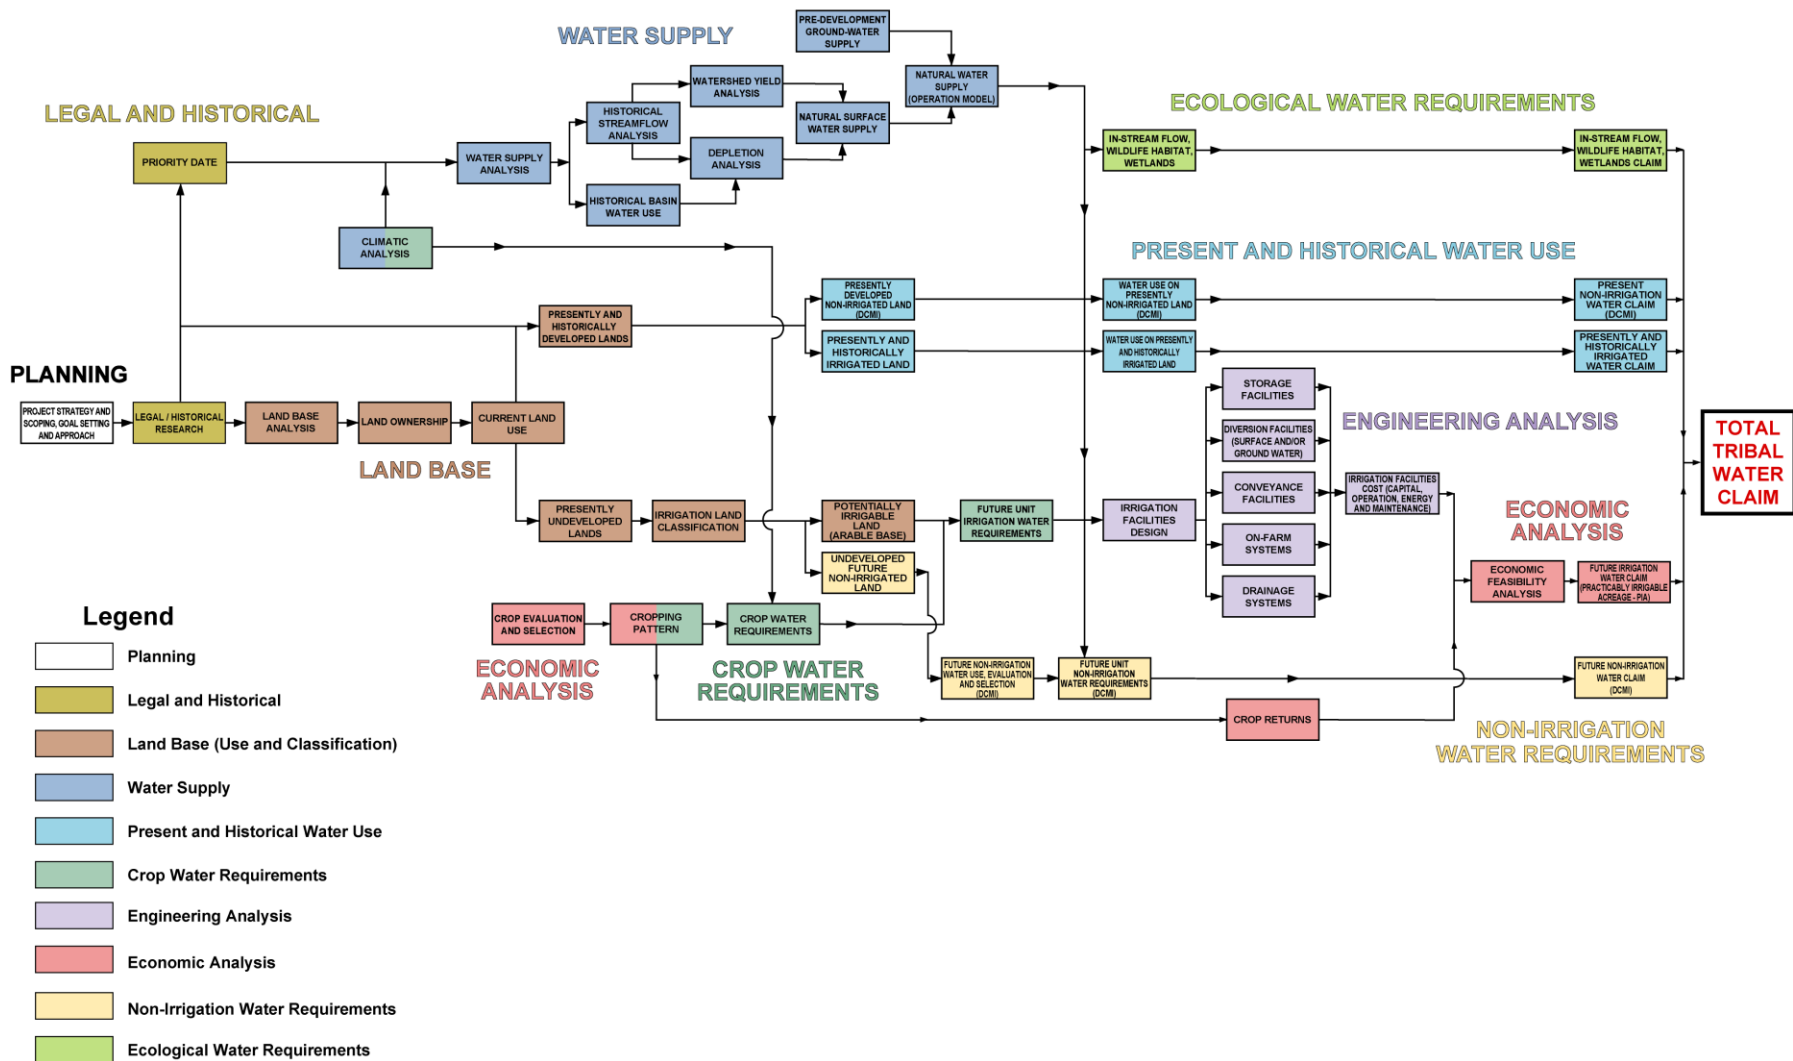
WATER SUPPLY

PRE-DEVELOPMENT GROUND-WATER SUPPLY

NATURAL WATER SUPPLY (OPERATION MODEL)

WATERSHED YIELD ANALYSIS

NATURAL SURFACE WATER SUPPLY

HISTORICAL STREAMFLOW ANALYSIS

DEPLETION ANALYSIS

HISTORICAL BASIN WATER USE

WATER SUPPLY ANALYSIS

LEGAL AND HISTORICAL

PRIORITY DATE

CLIMATIC ANALYSIS

ECOLOGICAL WATER REQUIREMENTS

IN-STREAM FLOW, WILDLIFE HABITAT, WETLANDS

IN-STREAM FLOW, WILDLIFE HABITAT, WETLANDS CLAIM

PRESENT AND HISTORICAL WATER USE

PRESENTLY DEVELOPED NON-IRRIGATED LAND (DCMI)

WATER USE ON PRESENTLY NON-IRRIGATED LAND (DCMI)

PRESENT NON-IRRIGATION WATER CLAIM (DCMI)

PRESENTLY AND HISTORICALLY DEVELOPED LANDS

PRESENTLY AND HISTORICALLY IRRIGATED LAND

WATER USE ON PRESENTLY AND HISTORICALLY IRRIGATED LAND

PRESENTLY AND HISTORICALLY IRRIGATED WATER CLAIM

PLANNING

PROJECT STRATEGY AND SCOPING, GOAL SETTING AND APPROACH

LEGAL / HISTORICAL RESEARCH

LAND BASE ANALYSIS

LAND OWNERSHIP

CURRENT LAND USE

LAND BASE

STORAGE FACILITIES

DIVERSION FACILITIES (SURFACE AND/OR GROUND WATER)

ENGINEERING ANALYSIS

CONVEYANCE FACILITIES

ON-FARM SYSTEMS

DRAINAGE SYSTEMS

TOTAL TRIBAL WATER CLAIM

IRRIGATION FACILITIES COST (CAPITAL, OPERATION, ENERGY AND MAINTENANCE)

PRESENTLY UNDEVELOPED LANDS

IRRIGATION LAND CLASSIFICATION

POTENTIALLY IRRIGABLE LAND (ARABLE BASE)

FUTURE UNIT IRRIGATION WATER REQUIREMENTS

IRRIGATION FACILITIES DESIGN

ECONOMIC ANALYSIS

UNDEVELOPED FUTURE NON-IRRIGATED LAND

ECONOMIC FEASIBILITY ANALYSIS

FUTURE IRRIGATION WATER CLAIM (PRACTICABLY IRRIGABLE ACREAGE - PIA)

Legend

CROP EVALUATION AND SELECTION

CROPPING PATTERN

CROP WATER REQUIREMENTS

ECONOMIC ANALYSIS

CROP WATER REQUIREMENTS

FUTURE NON-IRRIGATION WATER USE, EVALUATION AND SELECTION (DCMI)

FUTURE UNIT NON-IRRIGATION WATER REQUIREMENTS (DCMI)

FUTURE NON-IRRIGATION WATER CLAIM (DCMI)

CROP RETURNS

NON-IRRIGATION WATER REQUIREMENTS

Planning
Legal and Historical
Land Base (Use and Classification)
Water Supply
Present and Historical Water Use
Crop Water Requirements
Engineering Analysis
Economic Analysis
Non-Irrigation Water Requirements
Ecological Water Requirements